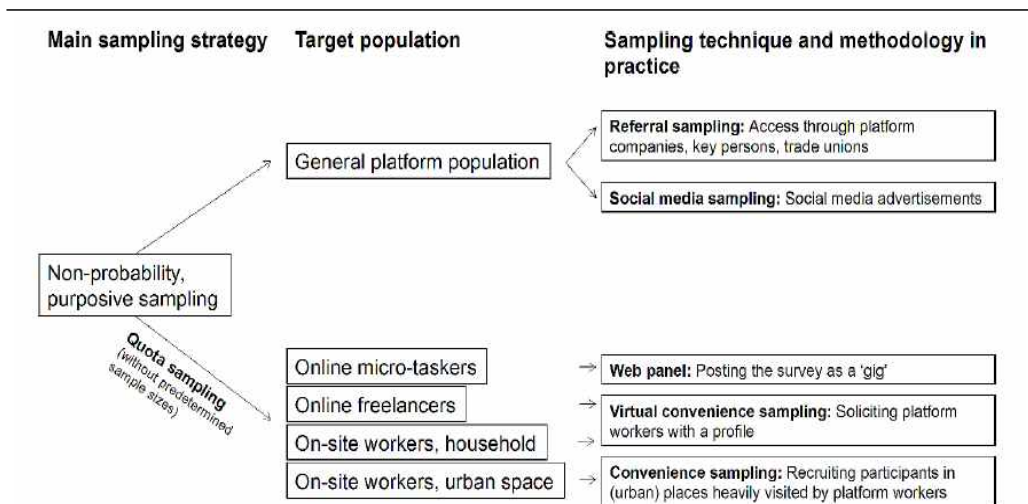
Main sampling strategy

Target population

Sampling technique and methodology in practice

General platform population

Referral sampling: Access through platform companies, key persons, trade unions

Social media sampling: Social media advertisements

Non-probability, purposive sampling

Quota sampling (without predetermined sample sizes)

Online micro-taskers

Online freelancers

On-site workers, household

On-site workers, urban space

Web panel: Posting the survey as a 'gig'

Virtual convenience sampling: Soliciting platform workers with a profile

Convenience sampling: Recruiting participants in (urban) places heavily visited by platform workers